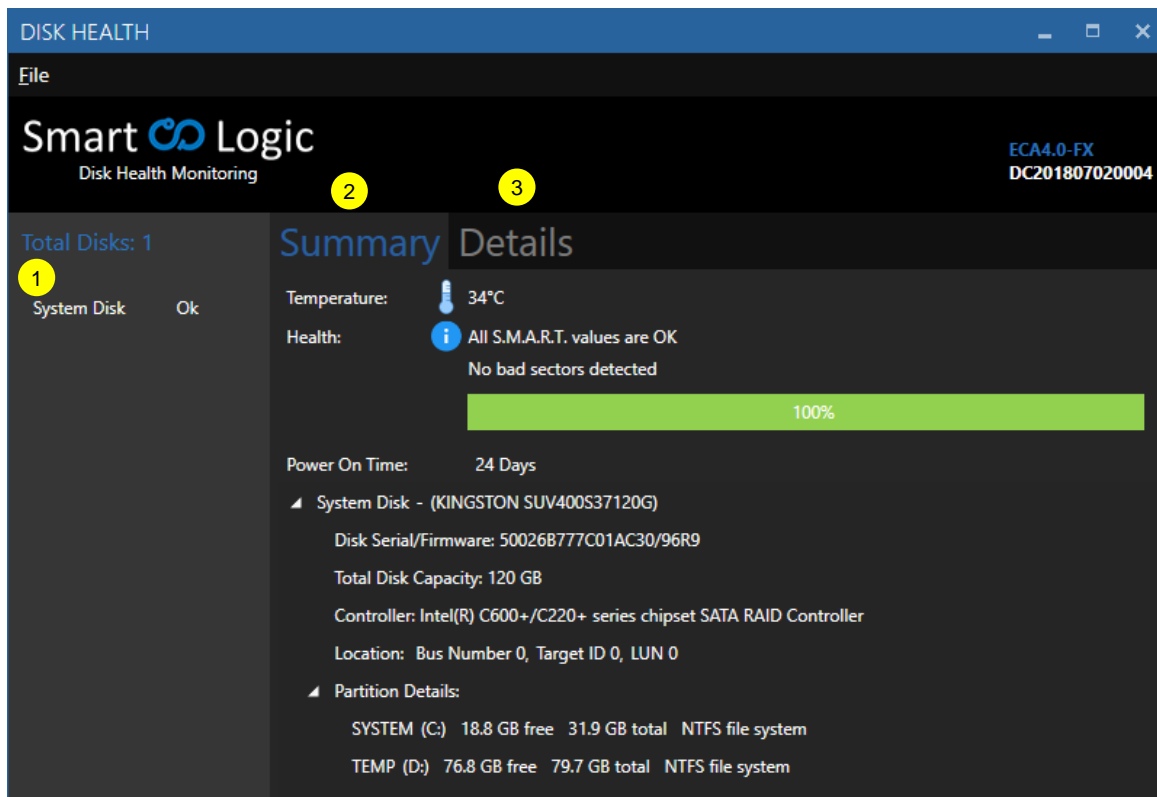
DISK HEALTH

File

Smart Logic
Disk Health Monitoring

ECA4.0-FX
DC201807020004

2

3

Total Disks: 1

1

System Disk Ok

Summary Details

Temperature: 34°C

Health: All S.M.A.R.T. values are OK
No bad sectors detected

100%

Power On Time: 24 Days

System Disk - (KINGSTON SUV400S37120G)

Disk Serial/Firmware: 50026B777C01AC30/96R9

Total Disk Capacity: 120 GB

Controller: Intel(R) C600+/C220+ series chipset SATA RAID Controller

Location: Bus Number 0, Target ID 0, LUN 0

Partition Details:

SYSTEM (C:) 18.8 GB free 31.9 GB total NTFS file system

TEMP (D:) 76.8 GB free 79.7 GB total NTFS file system